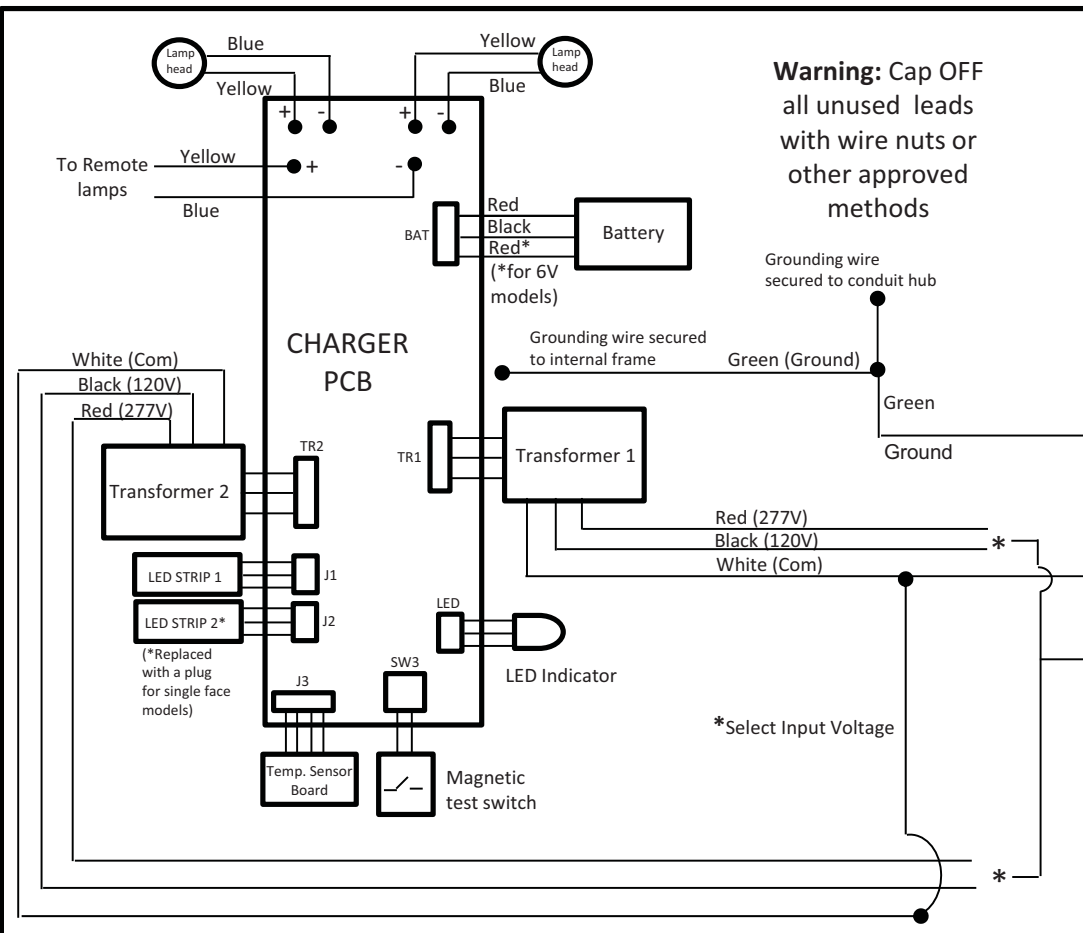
Lamp head
Blue
Yellow
+ -
Yellow
Lamp head
Blue
+ -

Warning: Cap OFF all unused leads with wire nuts or other approved methods

To Remote lamps
Yellow
+
-
Blue

BAT
Red
Black
Red*
(*for 6V models)
Battery

Grounding wire secured to conduit hub

CHARGER PCB

Grounding wire secured to internal frame
Green (Ground)
Green
Ground

White (Com)
Black (120V)
Red (277V)

Transformer 2
TR2
TR1
Transformer 1

Red (277V)
Black (120V)
White (Com)
*

LED STRIP 1
J1
LED STRIP 2*
J2
(*Replaced with a plug for single face models)

LED
LED Indicator

J3
SW3
Temp. Sensor Board
Magnetic test switch

*Select Input Voltage

*